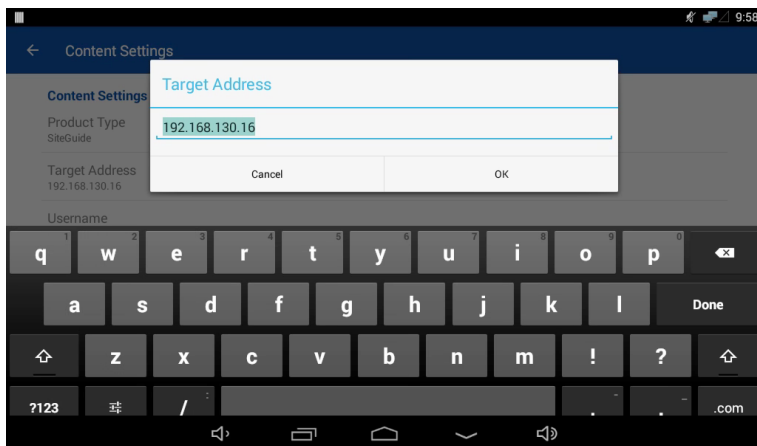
9:58

Content Settings

Content Settings
Product Type
SiteGuide

Target Address
192.168.130.16

Username

Target Address

192.168.130.16

Cancel

OK

q 1 w 2 e 3 r 4 t 5 y 6 u 7 i 8 o 9 p 0

a s d f g h j k l Done

z x c v b n m ! ?

?123 / : , - . _ .com